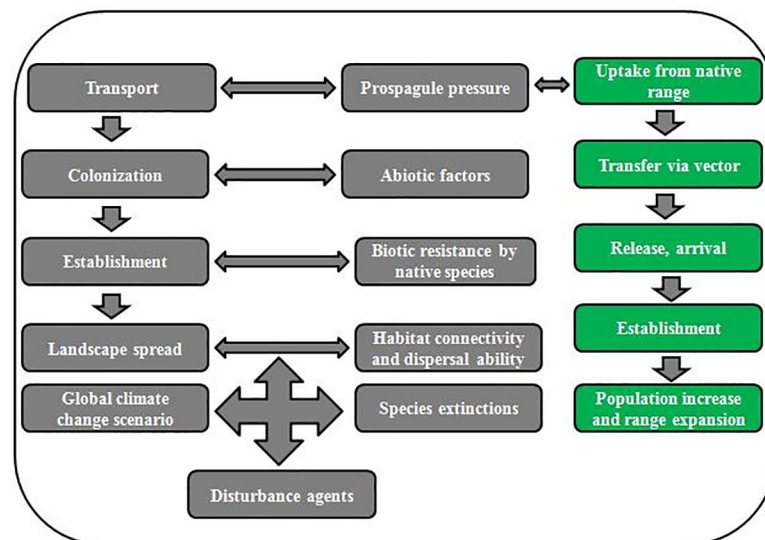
Transport

Prospagule pressure

Uptake from native range

Colonization

Abiotic factors

Transfer via vector

Establishment

Biotic resistance by native species

Release, arrival

Landscape spread

Habitat connectivity and dispersal ability

Establishment

Global climate change scenario

Species extinctions

Population increase and range expansion

Disturbance agents